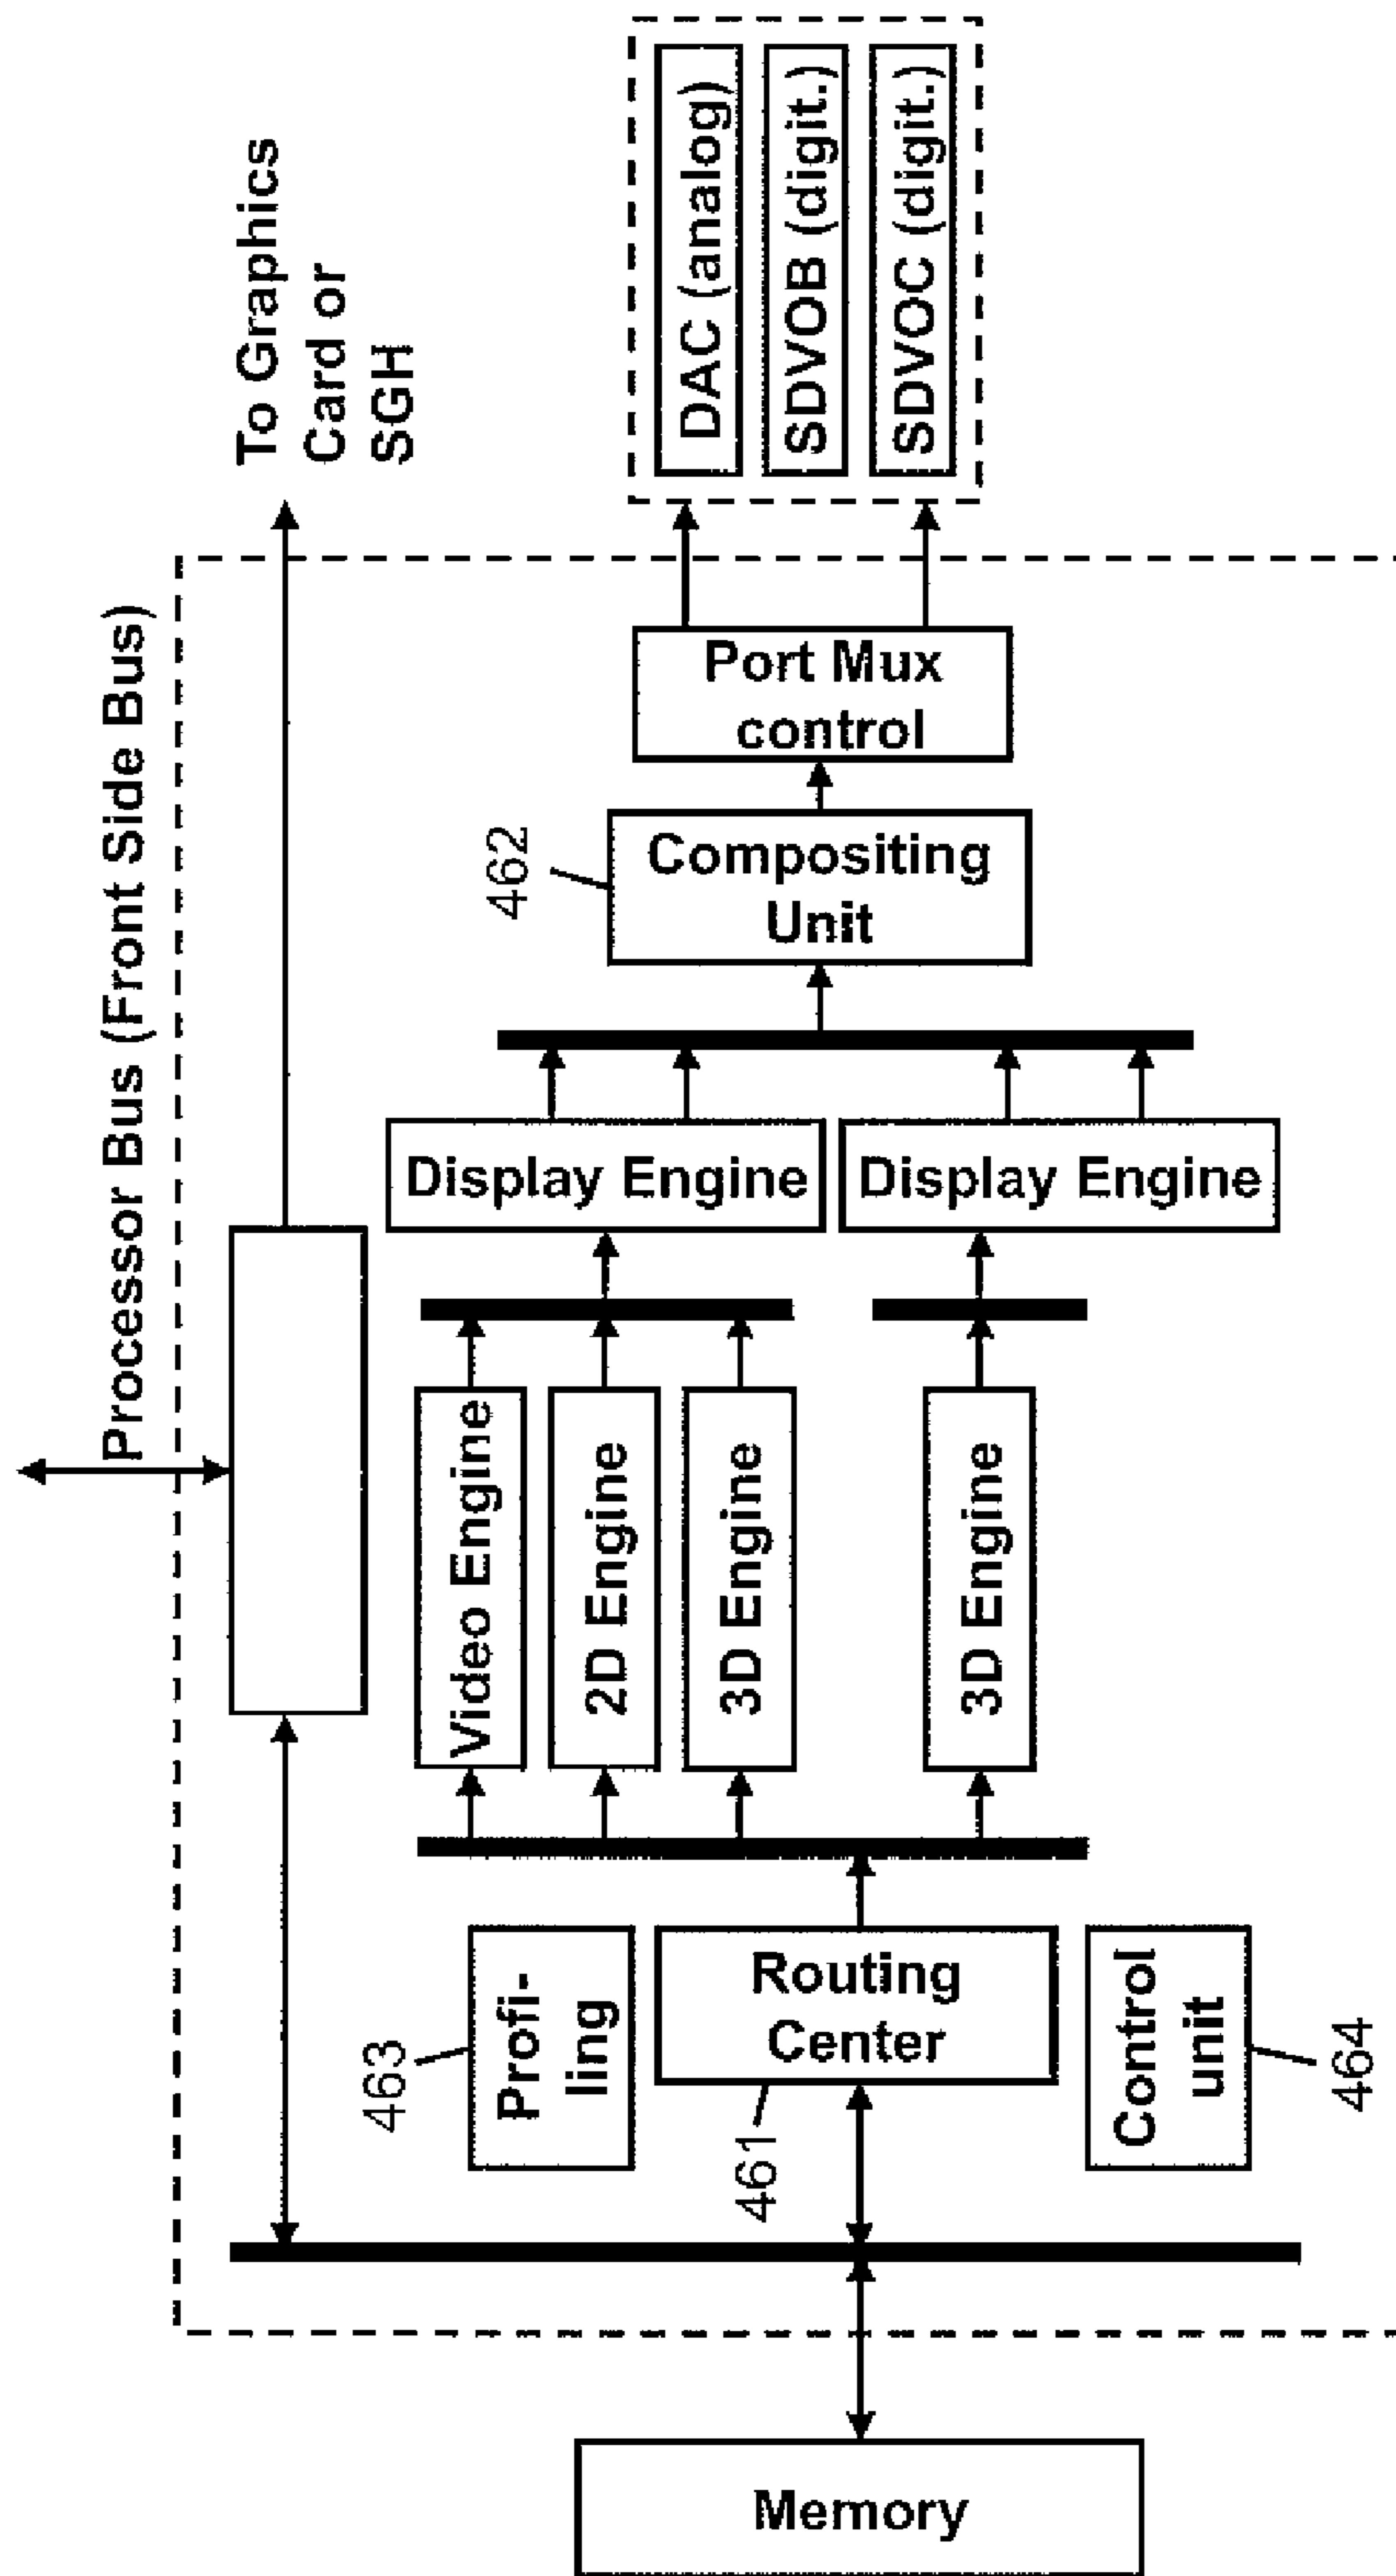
To Graphics Card or SGH

DAC (analog)
SDVOB (digit.)
SDVOC (digit.)

Processor Bus (Front Side Bus)

Port Mux control

462
Compositing Unit

Display Engine
Display Engine

Video Engine
2D Engine
3D Engine
3D Engine

463
Profiling
Routing Center
461
Control unit
464

Memory